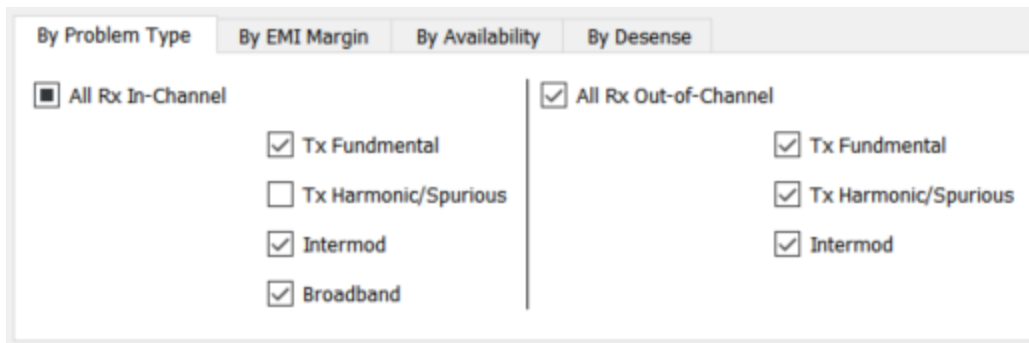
By Problem Type | By EMI Margin | By Availability | By Desense

All Rx In-Channel

Tx Fundmental

Tx Harmonic/Spurious

Intermod

Broadband

All Rx Out-of-Channel

Tx Fundmental

Tx Harmonic/Spurious

Intermod